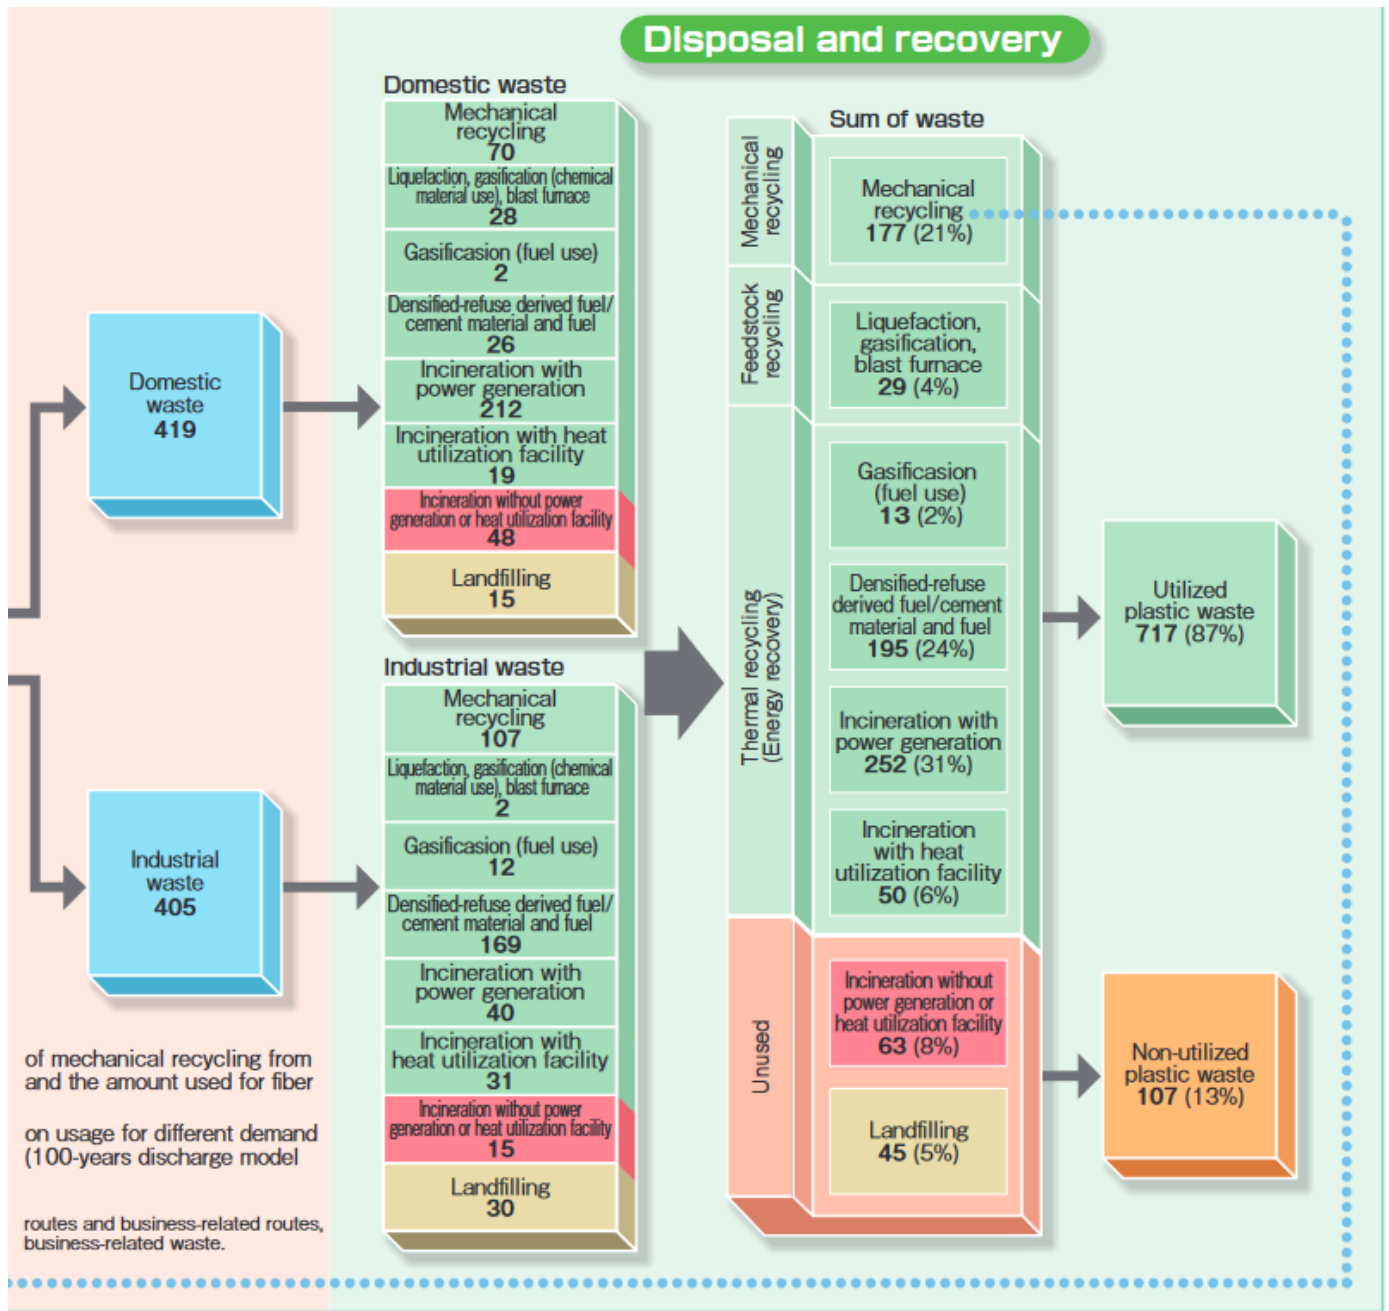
Disposal and recovery

Domestic waste
419

Industrial waste
405

Domestic waste

Mechanical recycling
70

Liquefaction, gasification (chemical material use), blast furnace
28

Gasificasion (fuel use)
2

Densified-refuse derived fuel/ cement material and fuel
26

Incineration with power generation
212

Incineration with heat utilization facility
19

Incineration without power generation or heat utilization facility
48

Landfilling
15

Industrial waste

Mechanical recycling
107

Liquefaction, gasification (chemical material use), blast furnace
2

Gasificasion (fuel use)
12

Densified-refuse derived fuel/ cement material and fuel
169

Incineration with power generation
40

Incineration with heat utilization facility
31

Incineration without power generation or heat utilization facility
15

Landfilling
30

Sum of waste

Mechanical recycling

Feedstock recycling

Thermal recycling (Energy recovery)

Unused

Mechanical recycling
177 (21%)

Liquefaction, gasification, blast furnace
29 (4%)

Gasificasion (fuel use)
13 (2%)

Densified-refuse derived fuel/cement material and fuel
195 (24%)

Incineration with power generation
252 (31%)

Incineration with heat utilization facility
50 (6%)

Incineration without power generation or heat utilization facility
63 (8%)

Landfilling
45 (5%)

Utilized plastic waste
717 (87%)

Non-utilized plastic waste
107 (13%)

of mechanical recycling from and the amount used for fiber

on usage for different demand (100-years discharge model

routes and business-related routes, business-related waste.